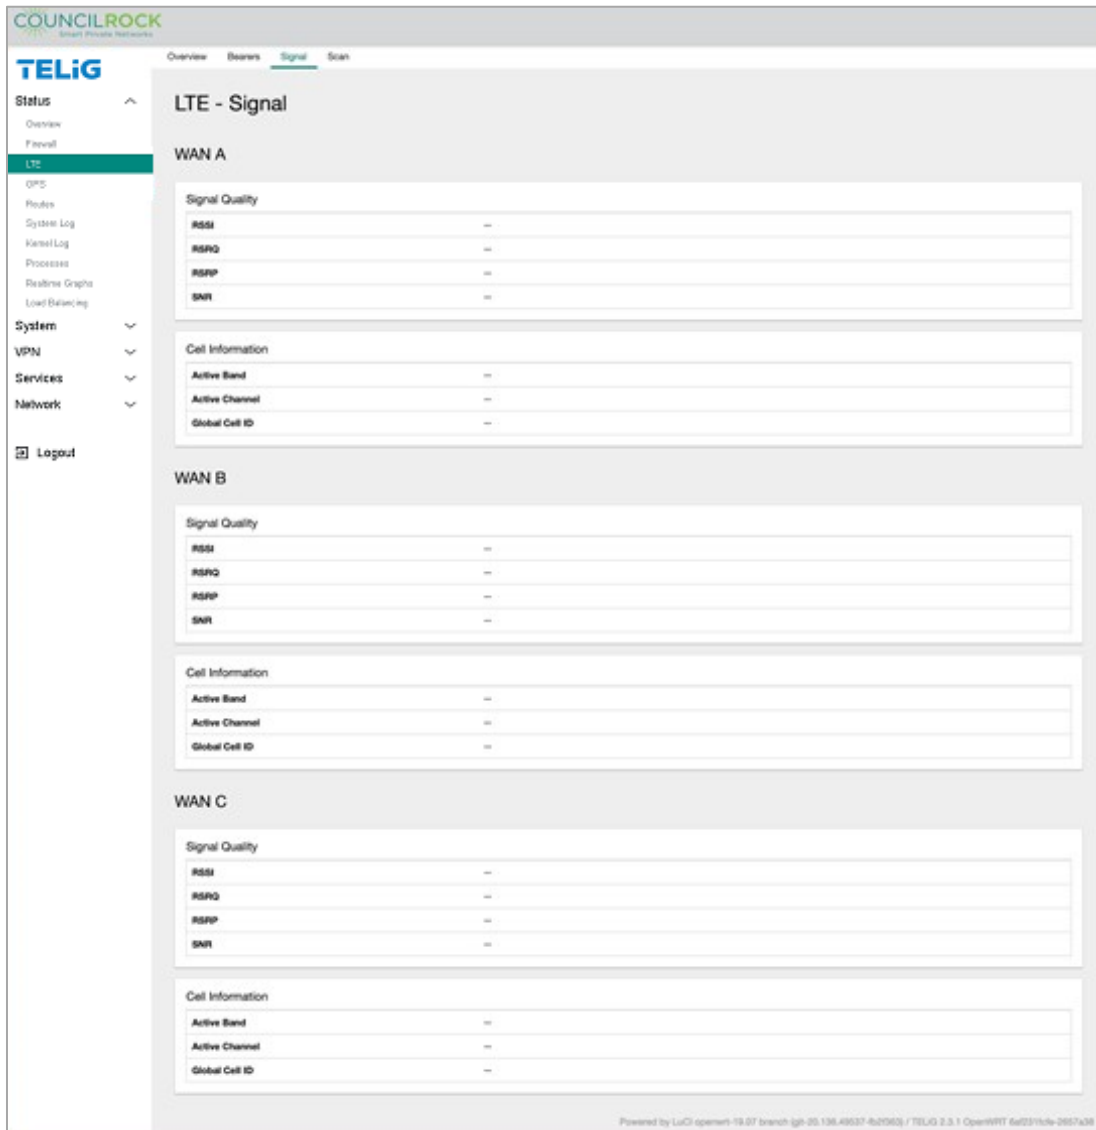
COUNCILROCK
Smart Private Networks

TELiG

Status
Overview
Firewall
LTE
GPS
Routes
System Log
Kernel Log
Processes
Realtime Graphs
Load Balancing
System
VPN
Services
Network

Logout

Overview Bearers Signal Scan

LTE - Signal

WAN A

Signal Quality

| | |
|---|---|
| RSSI | – |
| RSRQ | – |
| RSRP | – |
| SNR | – |

Cell Information

| | |
|---|---|
| Active Band | – |
| Active Channel | – |
| Global Cell ID | – |

WAN B

Signal Quality

| | |
|---|---|
| RSSI | – |
| RSRQ | – |
| RSRP | – |
| SNR | – |

Cell Information

| | |
|---|---|
| Active Band | – |
| Active Channel | – |
| Global Cell ID | – |

WAN C

Signal Quality

| | |
|---|---|
| RSSI | – |
| RSRQ | – |
| RSRP | – |
| SNR | – |

Cell Information

| | |
|---|---|
| Active Band | – |
| Active Channel | – |
| Global Cell ID | – |

Powered by LuCI openwrt-19.07 branch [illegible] / TELiG 2.3.1 OpenWRT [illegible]